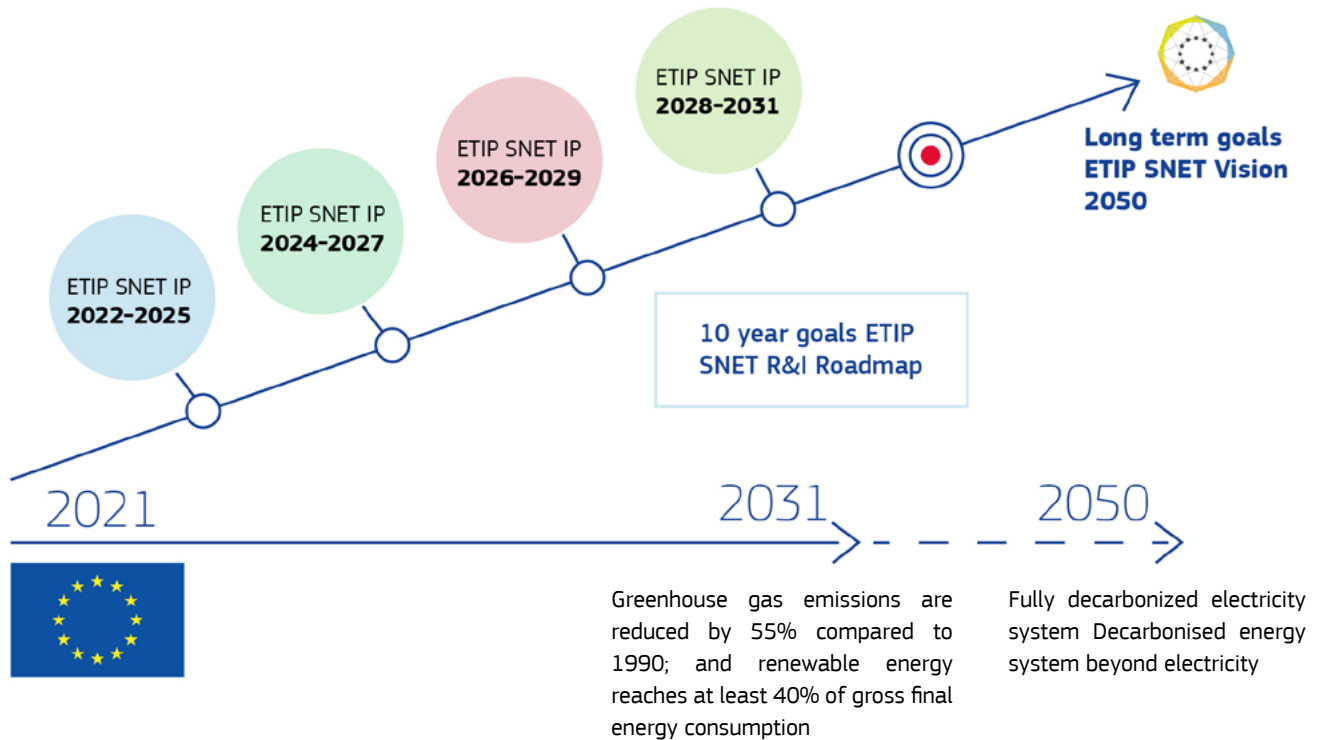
ETIP SNET IP
**2022-2025**

ETIP SNET IP
**2024-2027**

ETIP SNET IP
**2026-2029**

ETIP SNET IP
**2028-2031**

Long term goals ETIP SNET Vision 2050

10 year goals ETIP SNET R&I Roadmap

2021

2031

2050

Greenhouse gas emissions are reduced by 55% compared to 1990; and renewable energy reaches at least 40% of gross final energy consumption

Fully decarbonized electricity system Decarbonised energy system beyond electricity